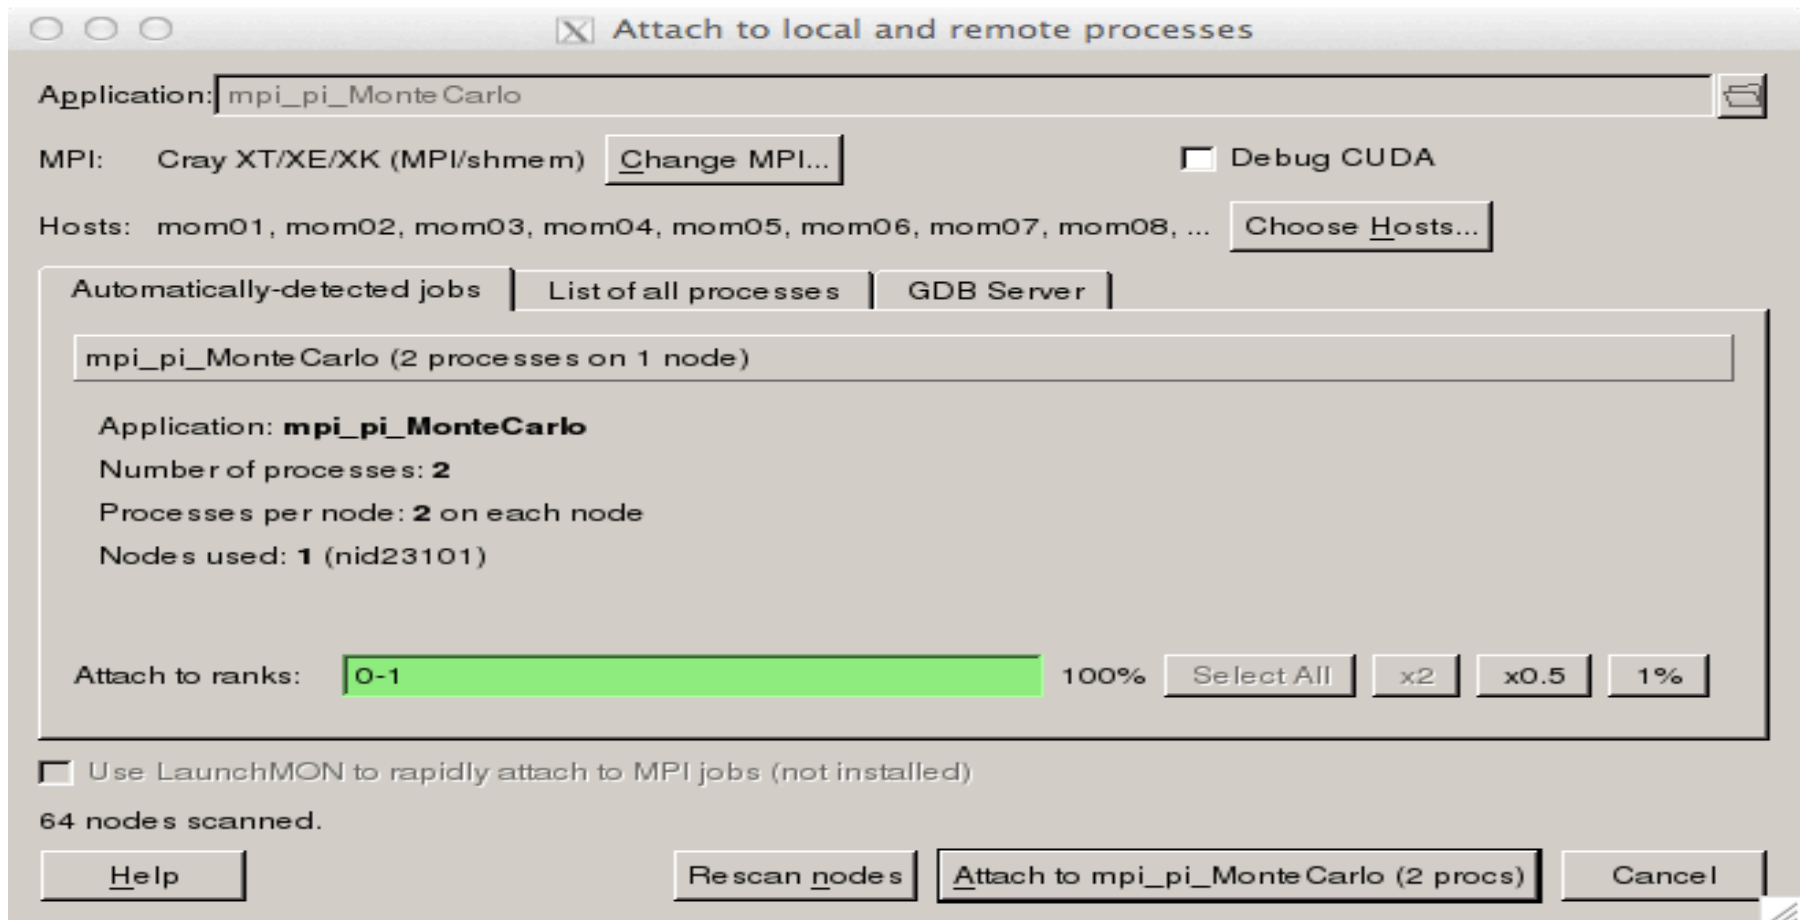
Attach to local and remote processes

Application: mpi_pi_MonteCarlo

MPI: Cray XT/XE/XK (MPI/shmem) Change MPI...

Debug CUDA

Hosts: mom01, mom02, mom03, mom04, mom05, mom06, mom07, mom08, ... Choose Hosts...

Automatically-detected jobs | List of all processes | GDB Server

mpi_pi_MonteCarlo (2 processes on 1 node)

Application: **mpi_pi_MonteCarlo**
Number of processes: **2**
Processes per node: **2** on each node
Nodes used: **1** (nid23101)

Attach to ranks: 0-1 100% Select All x2 x0.5 1%

Use LaunchMON to rapidly attach to MPI jobs (not installed)

64 nodes scanned.

Help Rescan nodes Attach to mpi_pi_MonteCarlo (2 procs) Cancel